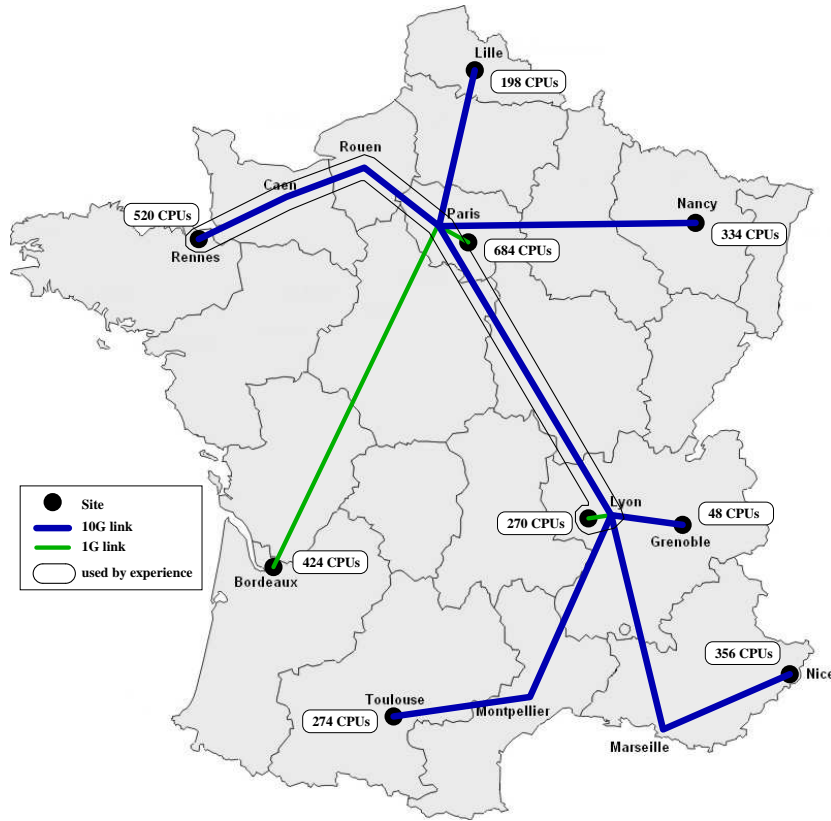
Lille
198 CPUs
Rouen
Caen
520 CPUs
Rennes
Paris
684 CPUs
Nancy
334 CPUs
Site
10G link
1G link
used by experience
Lyon
270 CPUs
48 CPUs
Grenoble
424 CPUs
Bordeaux
356 CPUs
Nice
Toulouse
274 CPUs
Montpellier
Marseille